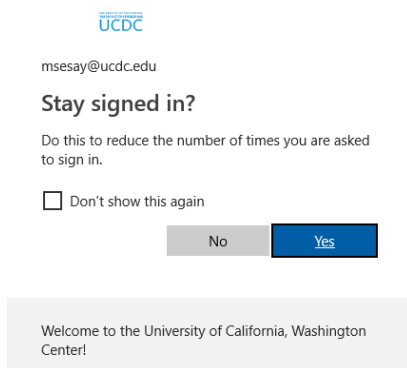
UNIVERSITY OF CALIFORNIA WASHINGTON CENTER
UCDC

msesay@ucdc.edu

Stay signed in?

Do this to reduce the number of times you are asked to sign in.

Don't show this again

No
Yes

Welcome to the University of California, Washington Center!